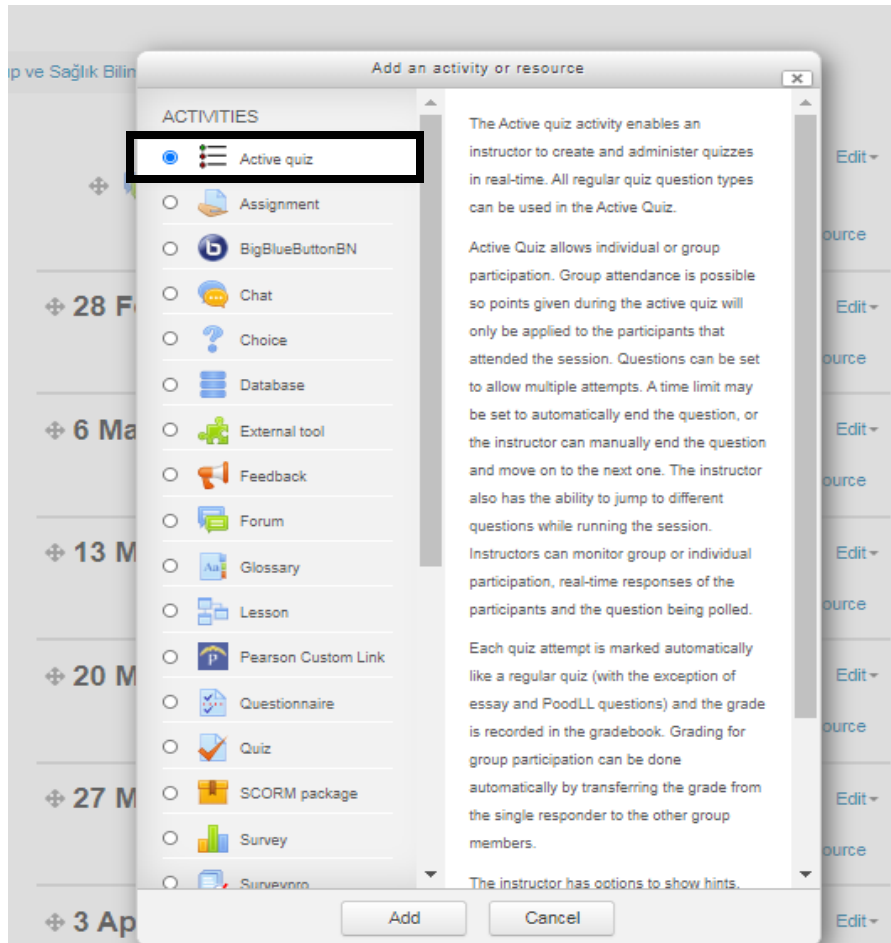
p ve Sağlık Bilin

Add an activity or resource

ACTIVITIES

Active quiz
Assignment
BigBlueButtonBN
Chat
Choice
Database
External tool
Feedback
Forum
Glossary
Lesson
Pearson Custom Link
Questionnaire
Quiz
SCORM package
Survey
Surveypro

The Active quiz activity enables an instructor to create and administer quizzes in real-time. All regular quiz question types can be used in the Active Quiz.

Active Quiz allows individual or group participation. Group attendance is possible so points given during the active quiz will only be applied to the participants that attended the session. Questions can be set to allow multiple attempts. A time limit may be set to automatically end the question, or the instructor can manually end the question and move on to the next one. The instructor also has the ability to jump to different questions while running the session. Instructors can monitor group or individual participation, real-time responses of the participants and the question being polled.

Each quiz attempt is marked automatically like a regular quiz (with the exception of essay and PoodLL questions) and the grade is recorded in the gradebook. Grading for group participation can be done automatically by transferring the grade from the single responder to the other group members.

The instructor has options to show hints.

Add
Cancel

Edit
ource
28 F
Edit
ource
6 Ma
Edit
ource
13 M
Edit
ource
20 M
Edit
ource
27 M
Edit
ource
3 Ap
Edit